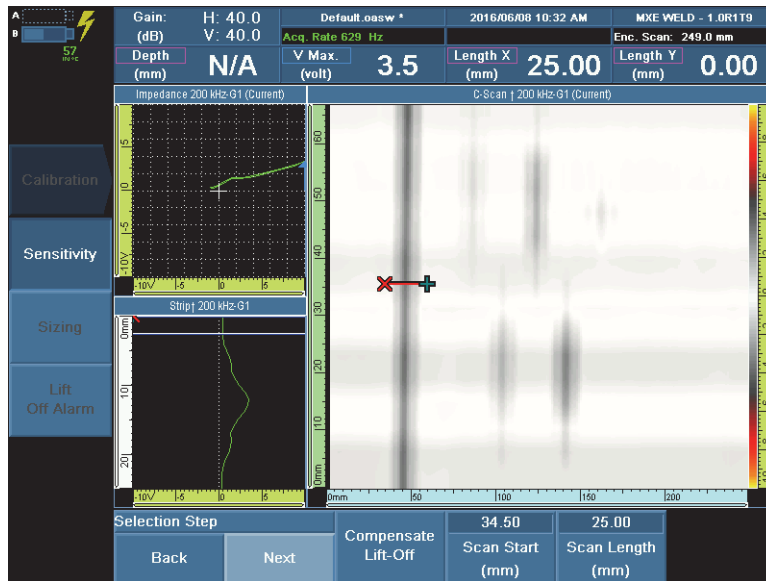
A
B
57
Gain: (dB)
H: 40.0
V: 40.0
Default.oasw *
Acq. Rate 629 Hz
2016/06/08 10:32 AM
MXE WELD - 1.0R1T9
Enc. Scan: 249.0 mm
Depth (mm)
N/A
V Max. (volt)
3.5
Length X (mm)
25.00
Length Y (mm)
0.00
Impedance 200 kHz-G1 (Current)
C-Scan † 200 kHz-G1 (Current)
Calibration
Sensitivity
Sizing
Lift Off Alarm
15
10
5
0
-5
-10V
-10V
-5
0
5
Strip† 200 kHz-G1
0mm
10
20
-10V
-5
0
5
60
50
40
30
20
10
0mm
0mm
50
100
150
200
Selection Step
Back
Next
Compensate Lift-Off
34.50
Scan Start (mm)
25.00
Scan Length (mm)